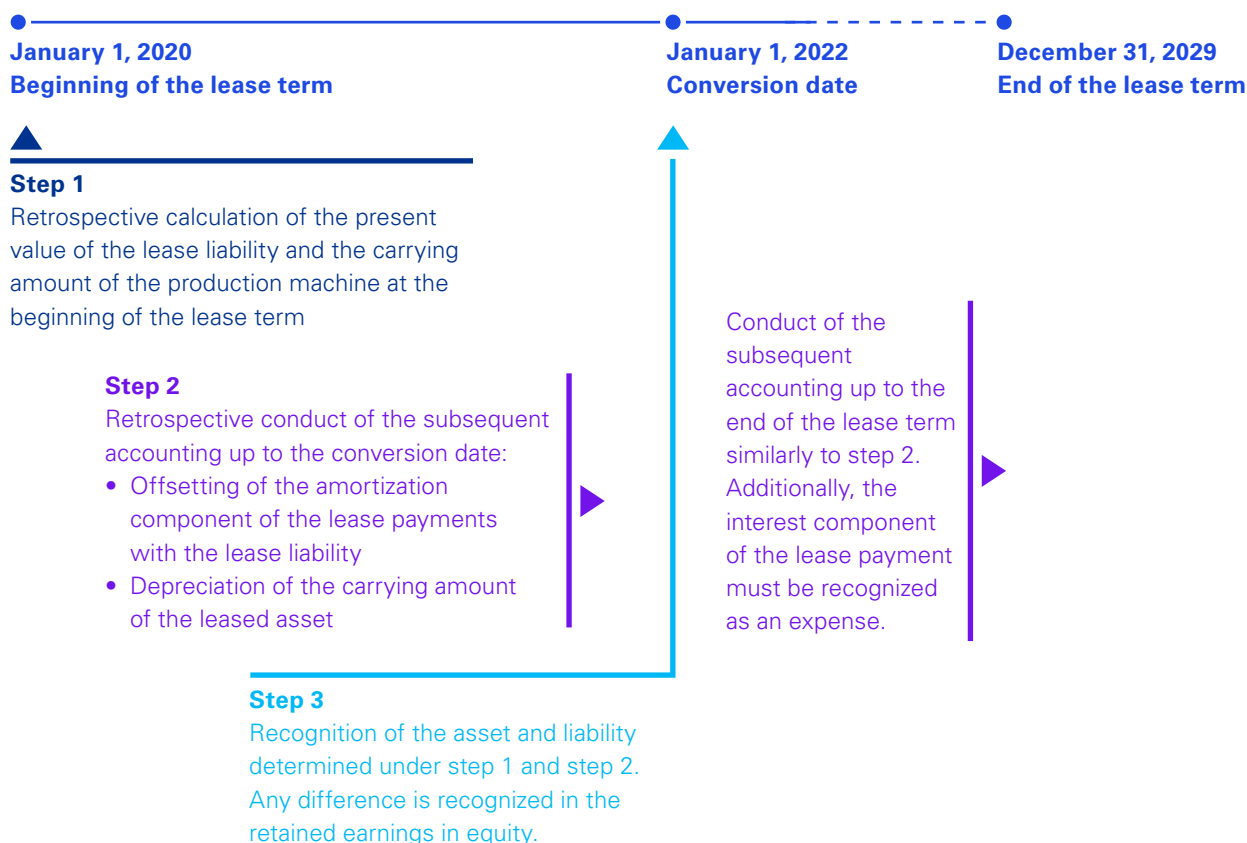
January 1, 2020
Beginning of the lease term

January 1, 2022
Conversion date

December 31, 2029
End of the lease term

Step 1
Retrospective calculation of the present value of the lease liability and the carrying amount of the production machine at the beginning of the lease term

Step 2
Retrospective conduct of the subsequent accounting up to the conversion date:
• Offsetting of the amortization component of the lease payments with the lease liability
• Depreciation of the carrying amount of the leased asset

Conduct of the subsequent accounting up to the end of the lease term similarly to step 2. Additionally, the interest component of the lease payment must be recognized as an expense.

Step 3
Recognition of the asset and liability determined under step 1 and step 2. Any difference is recognized in the retained earnings in equity.